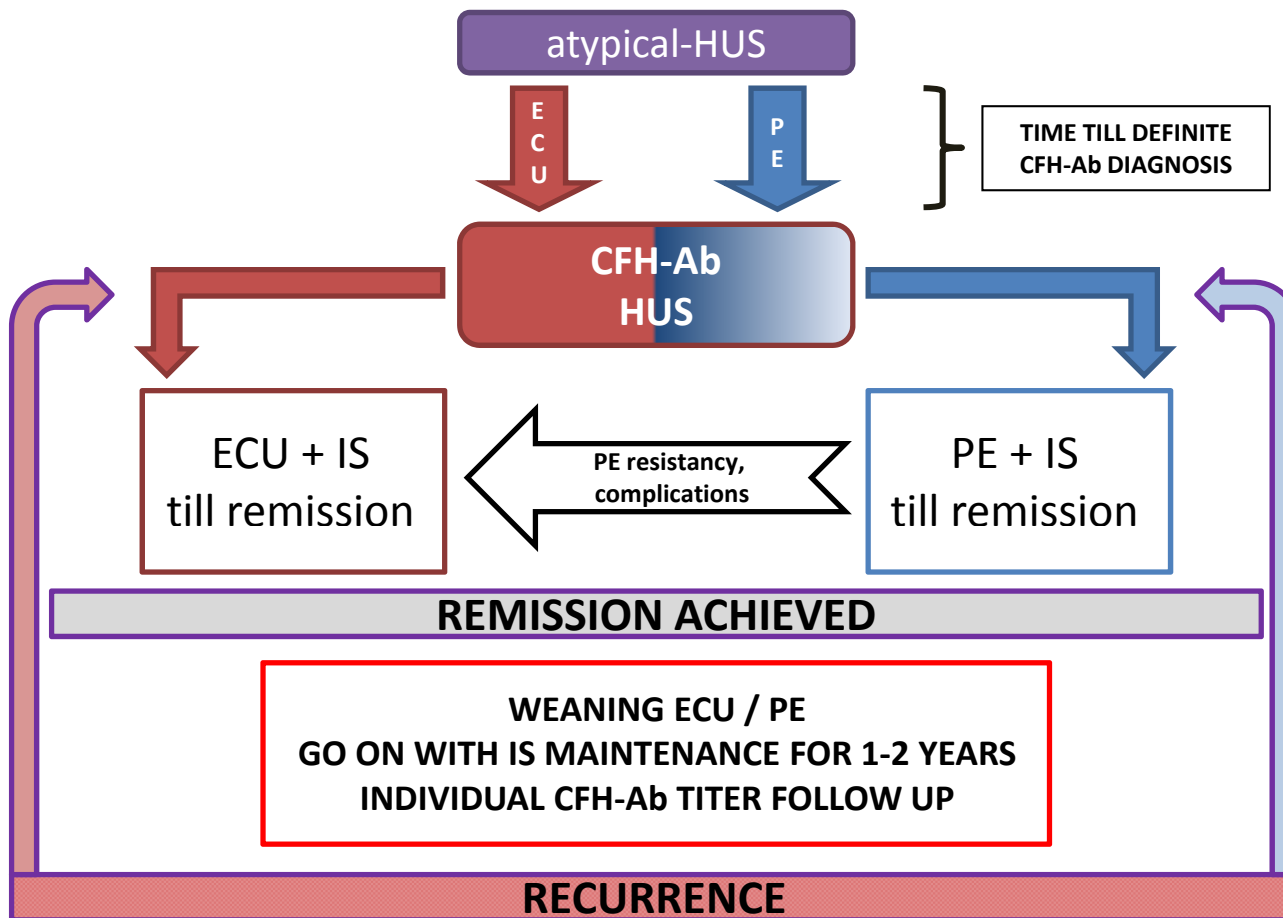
atypical-HUS

ECU

PE

TIME TILL DEFINITE CFH-Ab DIAGNOSIS

CFH-Ab HUS

ECU + IS till remission

PE resistancy, complications

PE + IS till remission

REMISSION ACHIEVED

WEANING ECU / PE
GO ON WITH IS MAINTENANCE FOR 1-2 YEARS
INDIVIDUAL CFH-Ab TITER FOLLOW UP

RECURRENCE